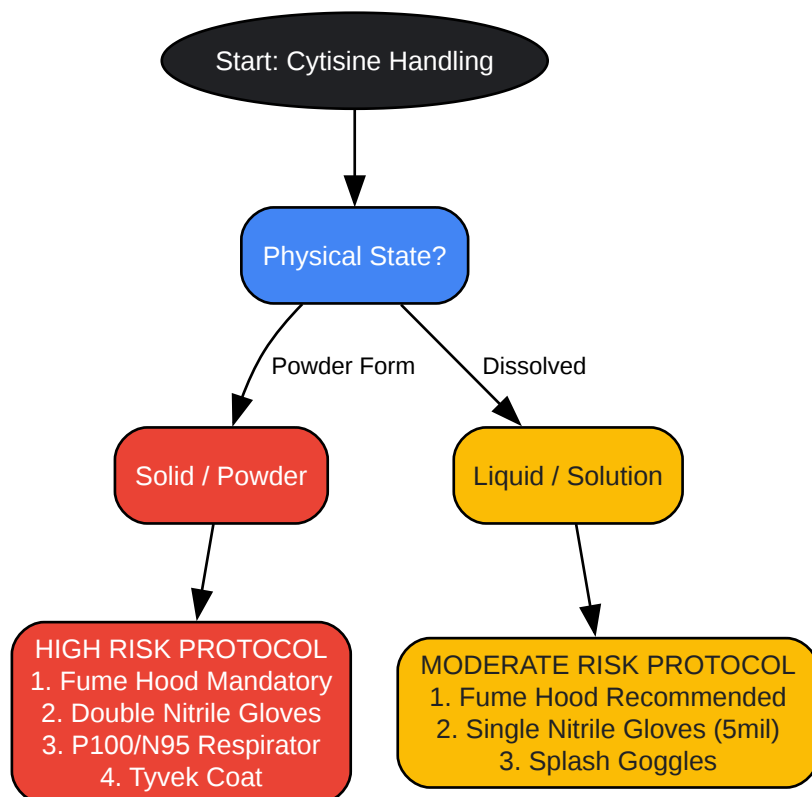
Start: Cytisine Handling

Physical State?

Powder Form

Dissolved

Solid / Powder

Liquid / Solution

HIGH RISK PROTOCOL
1. Fume Hood Mandatory
2. Double Nitrile Gloves
3. P100/N95 Respirator
4. Tyvek Coat

MODERATE RISK PROTOCOL
1. Fume Hood Recommended
2. Single Nitrile Gloves (5mil)
3. Splash Goggles